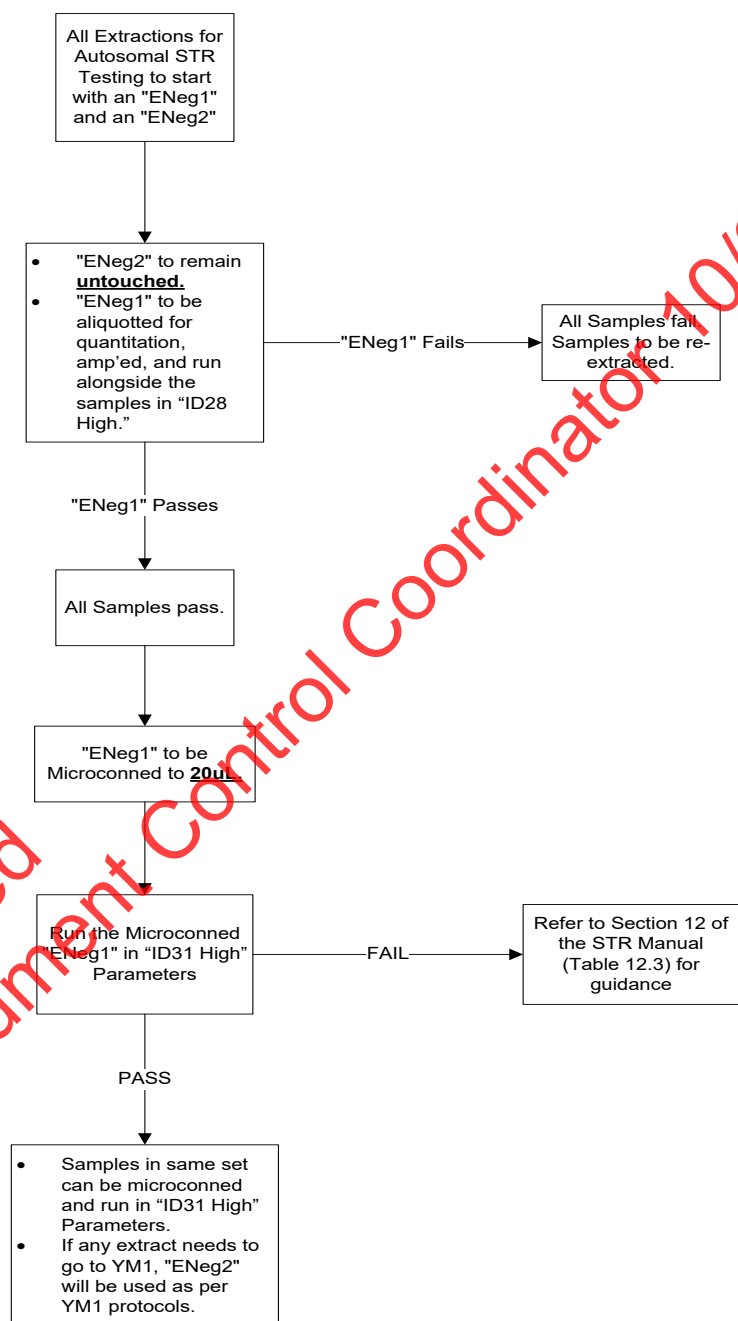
All Extractions for Autosomal STR Testing to start with an "ENeg1" and an "ENeg2"

- "ENeg2" to remain **untouched.**
- "ENeg1" to be aliquotted for quantitation, amp'ed, and run alongside the samples in "ID28 High."

"ENeg1" Fails

All Samples fail. Samples to be re-extracted.

"ENeg1" Passes

All Samples pass.

"ENeg1" to be Microconned to **20uL.**

Run the Microconned "ENeg1" in "ID31 High" Parameters

FAIL

Refer to Section 12 of the STR Manual (Table 12.3) for guidance

PASS

- Samples in same set can be microconned and run in "ID31 High" Parameters.
- If any extract needs to go to YM1, "ENeg2" will be used as per YM1 protocols.

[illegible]d
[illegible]ument Control Coordinator 10/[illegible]